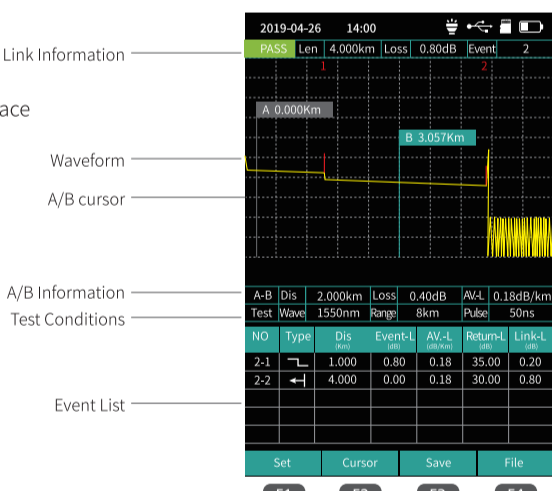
Link Information
ace
Waveform
A/B cursor
A/B Information
Test Conditions
Event List

2019-04-26 14:00

PASS | Len | 4.000km | Loss | 0.80dB | Event | 2

1
2
A 0.000Km
B 3.057Km

| A-B | Dis | 2.000km | Loss | 0.40dB | AV-L | 0.18dB/km |
|---|---|---|---|---|---|---|
| Test | Wave | 1550nm | Range | 8km | Pulse | 50ns |

| NO | Type | Dis (Km) | Event-L (dB) | AV.-L (dB/Km) | Return-L (dB) | Link-L (dB) |
|---|---|---|---|---|---|---|
| 2-1 | | 1.000 | 0.80 | 0.18 | 35.00 | 0.20 |
| 2-2 | | 4.000 | 0.00 | 0.18 | 30.00 | 0.80 |
| | | | | | | |
| | | | | | | |
| | | | | | | |

Set | Cursor | Save | File

F1 F2 F3 F4